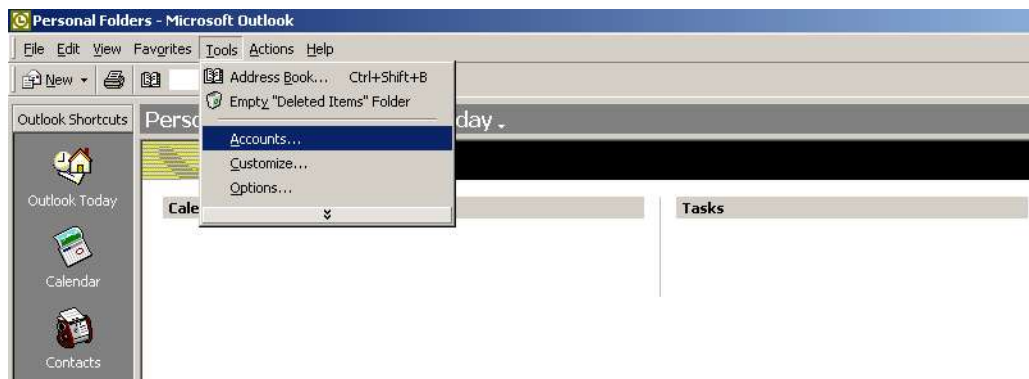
Personal Folders - Microsoft Outlook

File Edit View Favorites Tools Actions Help

New

Address Book... Ctrl+Shift+B
Empty "Deleted Items" Folder
Accounts...
Customize...
Options...

Outlook Shortcuts

Perso

day

Outlook Today

Cale

Tasks

Calendar

Contacts